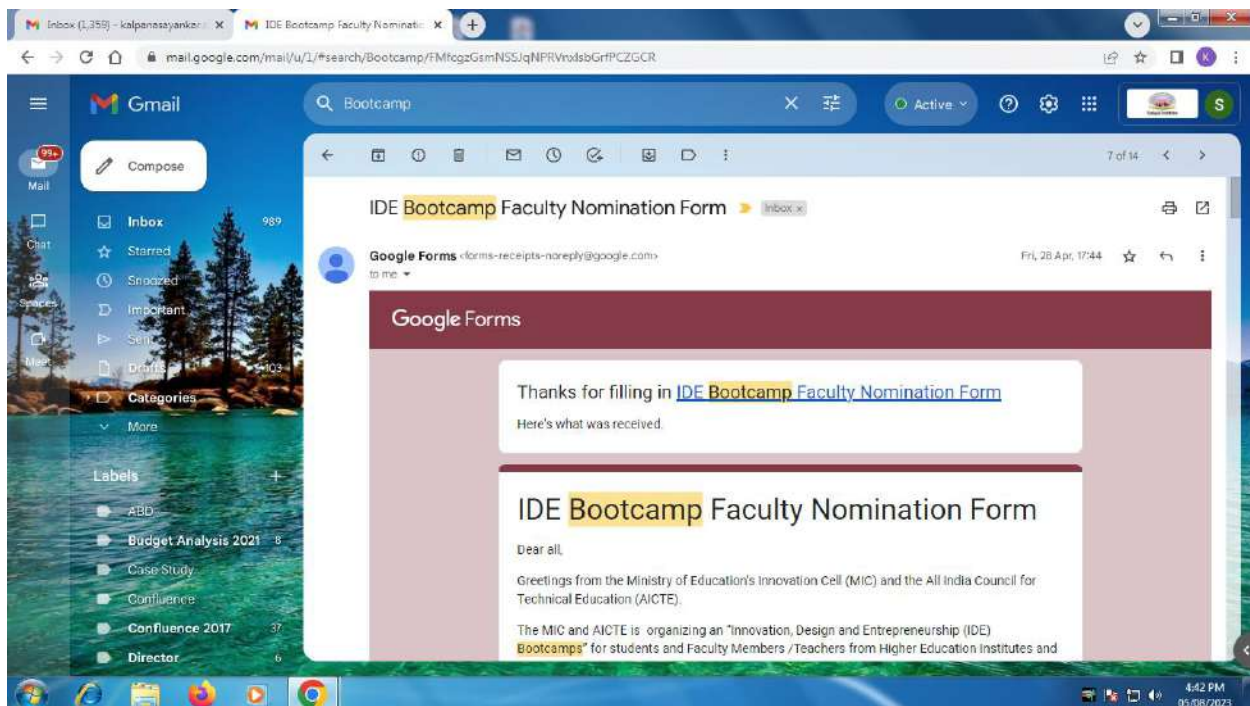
Inbox (1,359) - kalpanasayankar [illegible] ×
IDE Bootcamp Faculty Nominatio ×
+

mail.google.com/mail/u/1/#search/Bootcamp/FMfcgzGsmNSSJqNPRVrxlsbGrfPCZGCR

Gmail
Bootcamp
Active
S

99+
Mail
Chat
Spaces
Meet

Compose
Inbox 989
Starred
Snoozed
Important
Sent
Drafts 103
Categories
More

Labels +
ABD
Budget Analysis 2021 8
Case Study
Confluence
Confluence 2017 37
Director 6

7 of 14

IDE Bootcamp Faculty Nomination Form Inbox ×

Google Forms <forms-receipts-noreply@google.com>
to me
Fri, 28 Apr, 17:44

Google Forms

Thanks for filling in IDE Bootcamp Faculty Nomination Form

Here's what was received.

IDE Bootcamp Faculty Nomination Form

Dear all,

Greetings from the Ministry of Education's Innovation Cell (MIC) and the All India Council for Technical Education (AICTE).

The MIC and AICTE is organizing an "Innovation, Design and Entrepreneurship (IDE) Bootcamps" for students and Faculty Members / Teachers from Higher Education Institutes and

4:42 PM
05/08/2023